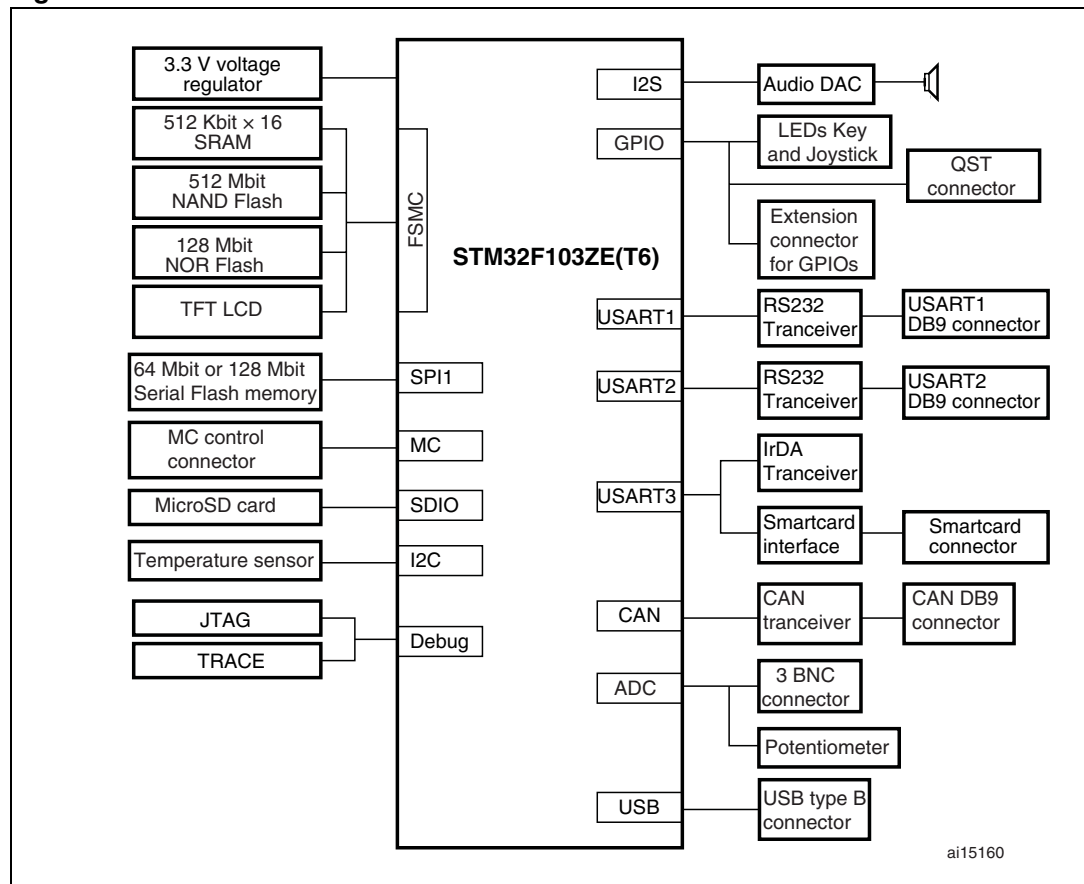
3.3 V voltage regulator

512 Kbit × 16 SRAM

512 Mbit NAND Flash

128 Mbit NOR Flash

TFT LCD

FSMC

STM32F103ZE(T6)

64 Mbit or 128 Mbit Serial Flash memory

SPI1

MC control connector

MC

MicroSD card

SDIO

Temperature sensor

I2C

JTAG

TRACE

Debug

I2S

Audio DAC

GPIO

LEDs Key and Joystick

QST connector

Extension connector for GPIOs

USART1

RS232 Tranceiver

USART1 DB9 connector

USART2

RS232 Tranceiver

USART2 DB9 connector

USART3

IrDA Tranceiver

Smartcard interface

Smartcard connector

CAN

CAN tranceiver

CAN DB9 connector

ADC

3 BNC connector

Potentiometer

USB

USB type B connector

ai15160